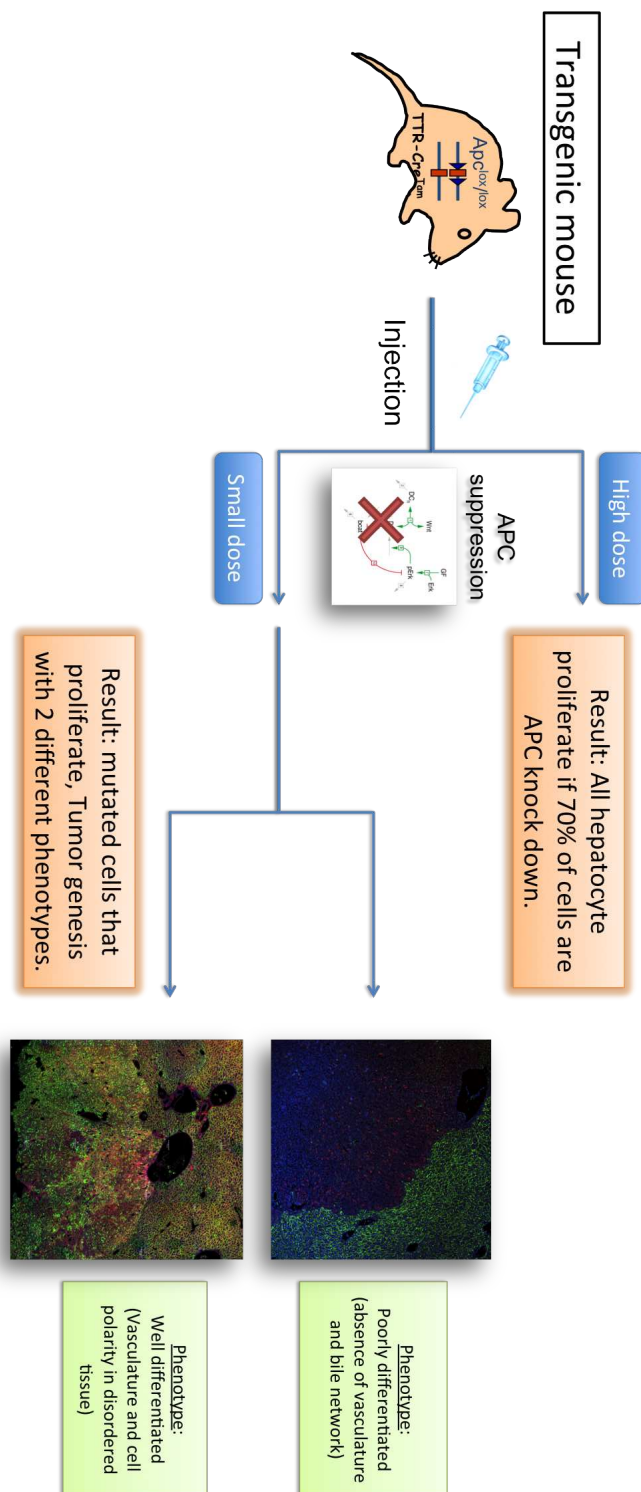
Transgenic mouse

$Apc^{lox/lox}$

$TTR\text{-}Cre^{Tam}$

Injection

High dose

APC suppression

Small dose

Result: All hepatocyte proliferate if 70% of cells are APC knock down.

Result: mutated cells that proliferate, Tumor genesis with 2 different phenotypes.

Phenotype: Poorly differentiated (absence of vasculature and bile network)

Phenotype: Well differentiated (Vasculature and cell polarity in disordered tissue)